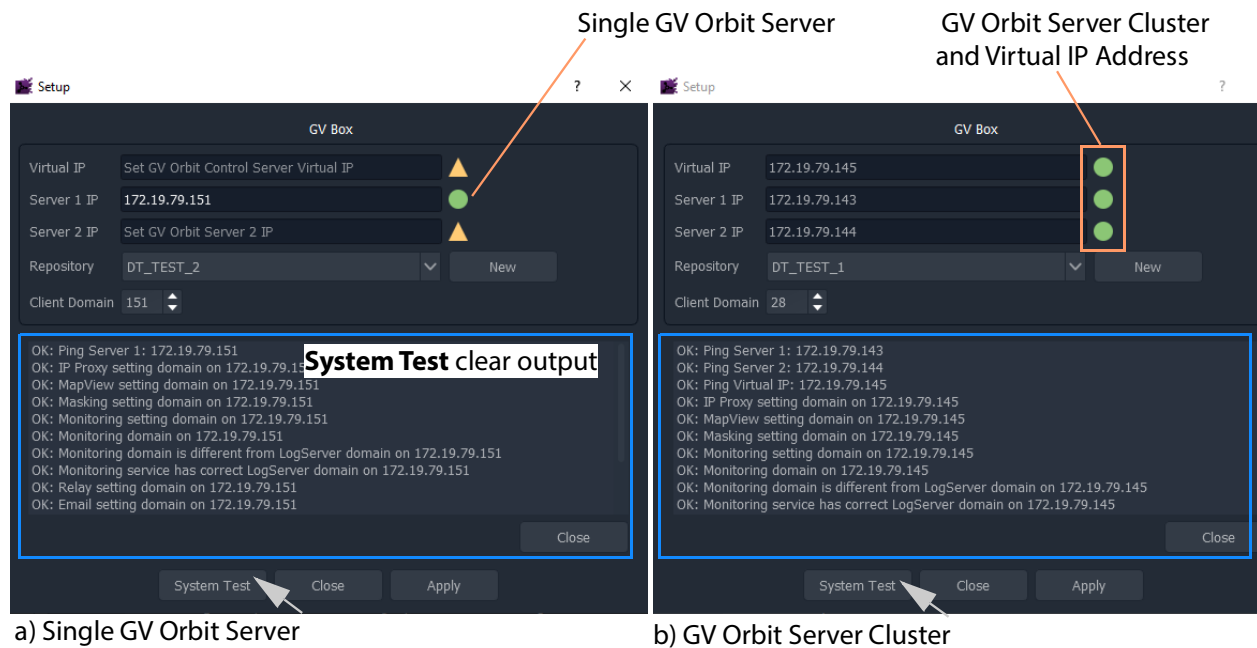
Single GV Orbit Server

GV Orbit Server Cluster and Virtual IP Address

Setup ? ×

GV Box

Virtual IP Set GV Orbit Control Server Virtual IP

Server 1 IP 172.19.79.151

Server 2 IP Set GV Orbit Server 2 IP

Repository DT_TEST_2 New

Client Domain 151

OK: Ping Server 1: 172.19.79.151
OK: IP Proxy setting domain on 172.19.79.15
OK: MapView setting domain on 172.19.79.151
OK: Masking setting domain on 172.19.79.151
OK: Monitoring setting domain on 172.19.79.151
OK: Monitoring domain on 172.19.79.151
OK: Monitoring domain is different from LogServer domain on 172.19.79.151
OK: Monitoring service has correct LogServer domain on 172.19.79.151
OK: Relay setting domain on 172.19.79.151
OK: Email setting domain on 172.19.79.151

**System Test** clear output

Close

System Test Close Apply

a) Single GV Orbit Server

Setup ?

GV Box

Virtual IP 172.19.79.145

Server 1 IP 172.19.79.143

Server 2 IP 172.19.79.144

Repository DT_TEST_1 New

Client Domain 28

OK: Ping Server 1: 172.19.79.143
OK: Ping Server 2: 172.19.79.144
OK: Ping Virtual IP: 172.19.79.145
OK: IP Proxy setting domain on 172.19.79.145
OK: MapView setting domain on 172.19.79.145
OK: Masking setting domain on 172.19.79.145
OK: Monitoring setting domain on 172.19.79.145
OK: Monitoring domain on 172.19.79.145
OK: Monitoring domain is different from LogServer domain on 172.19.79.145
OK: Monitoring service has correct LogServer domain on 172.19.79.145

Close

System Test Close Apply

b) GV Orbit Server Cluster